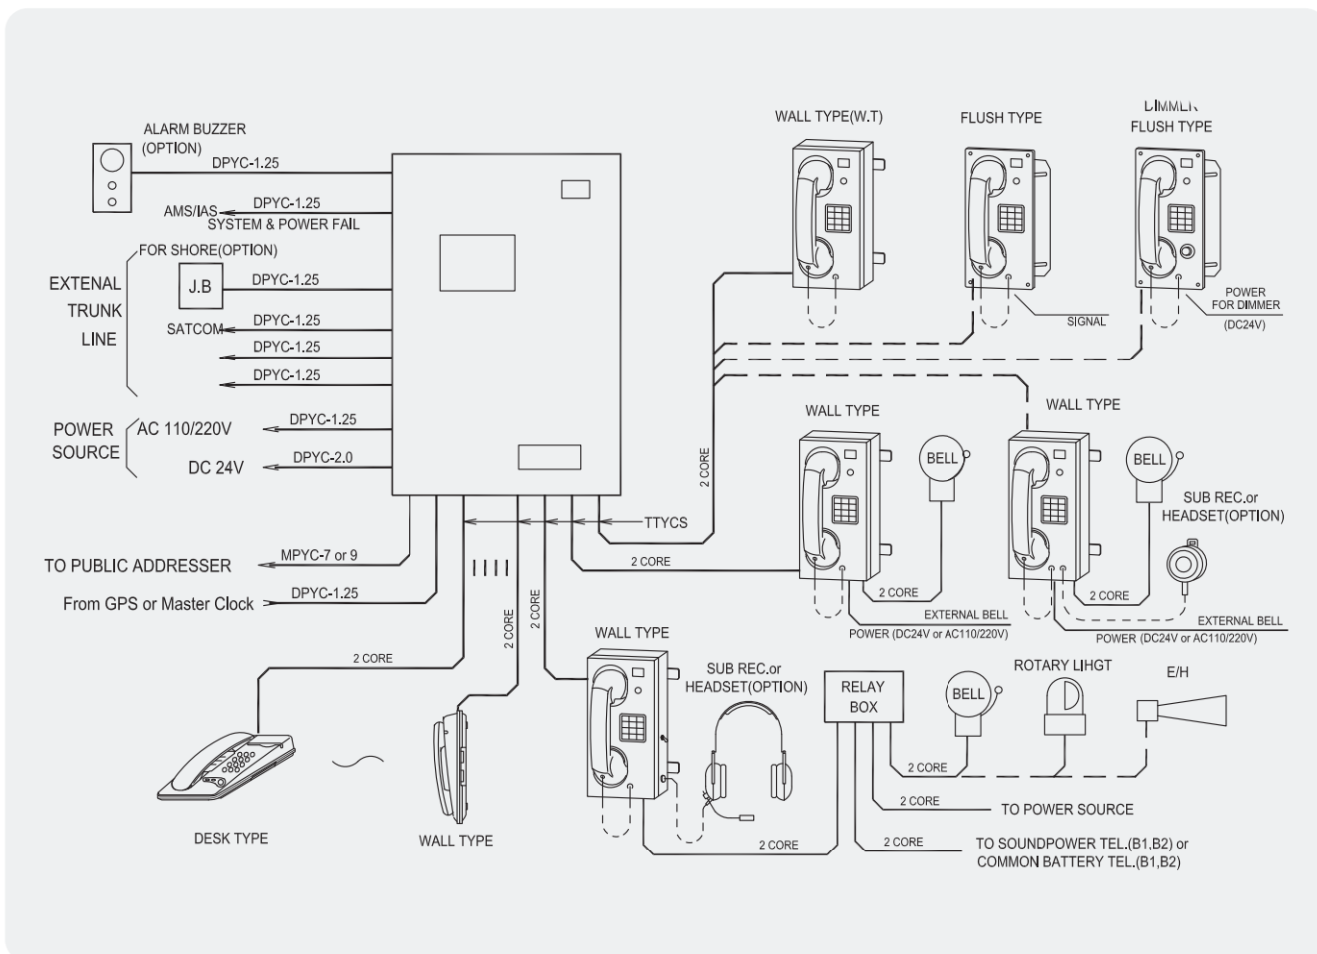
ALARM BUZZER
(OPTION)
DPYC-1.25

AMS/IAS
DPYC-1.25
SYSTEM & POWER FAIL

FOR SHORE(OPTION)
EXTENAL
TRUNK
LINE
J.B
DPYC-1.25
SATCOM
DPYC-1.25
DPYC-1.25
DPYC-1.25

POWER
SOURCE
AC 110/220V
DPYC-1.25
DC 24V
DPYC-2.0

WALL TYPE(W.T)
FLUSH TYPE
DIMMER
FLUSH TYPE
SIGNAL
POWER
FOR DIMMER
(DC24V)

WALL TYPE
BELL
WALL TYPE
BELL
SUB REC.or
HEADSET(OPTION)
2 CORE
TTYCS
2 CORE
2 CORE
EXTERNAL BELL
POWER (DC24V or AC110/220V)
2 CORE
EXTERNAL BELL
POWER (DC24V or AC110/220V)

TO PUBLIC ADDRESSER
MPYC-7 or 9
From GPS or Master Clock
DPYC-1.25
2 CORE
2 CORE
2 CORE

WALL TYPE
SUB REC.or
HEADSET(OPTION)
RELAY
BOX
BELL
ROTARY LIHGT
E/H
2 CORE
2 CORE
TO POWER SOURCE
2 CORE
TO SOUNDPOWER TEL.(B1,B2) or
COMMON BATTERY TEL.(B1,B2)
2 CORE

DESK TYPE
WALL TYPE